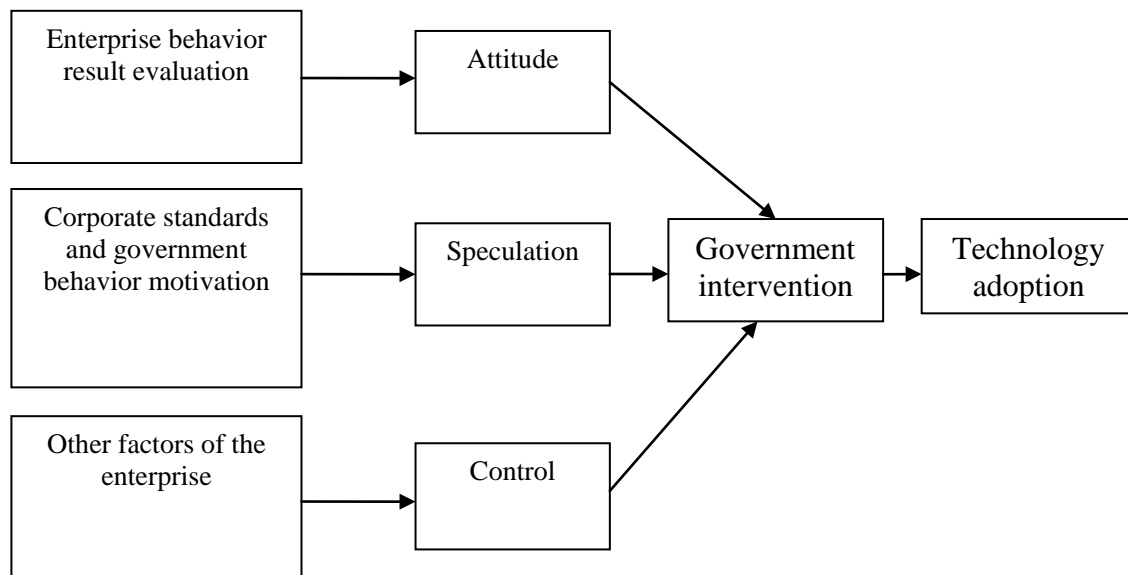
Enterprise behavior result evaluation

Attitude

Corporate standards and government behavior motivation

Speculation

Government intervention

Technology adoption

Other factors of the enterprise

Control